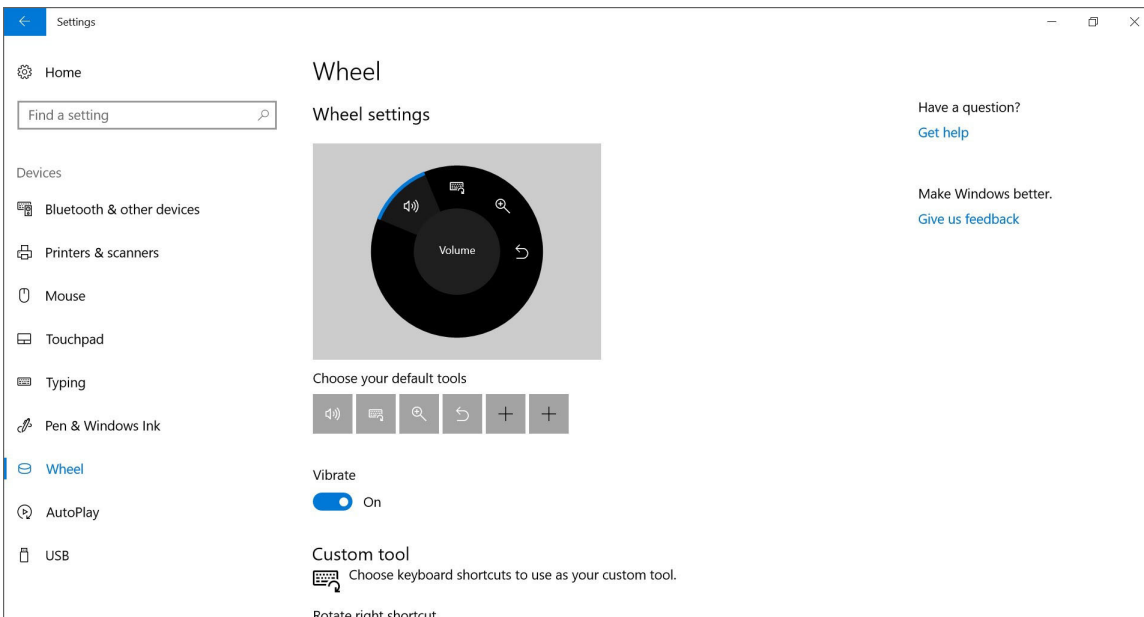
Settings

Home

Find a setting

Devices

Bluetooth & other devices

Printers & scanners

Mouse

Touchpad

Typing

Pen & Windows Ink

Wheel

AutoPlay

USB

Wheel

Wheel settings

Volume

Choose your default tools

Vibrate

On

Custom tool

Choose keyboard shortcuts to use as your custom tool.

Rotate right shortcut

Have a question?

Get help

Make Windows better.

Give us feedback